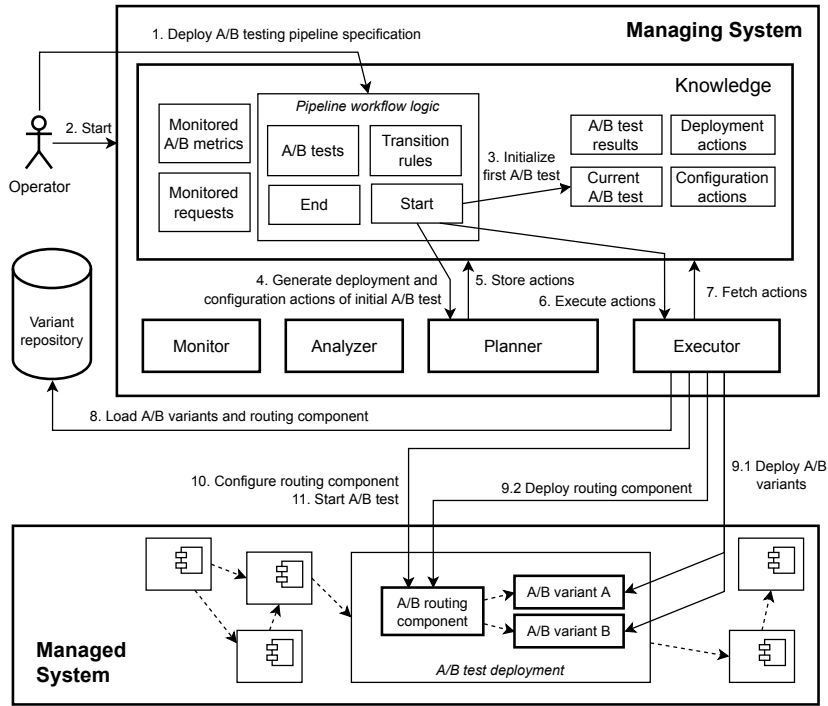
Managing System

1. Deploy A/B testing pipeline specification

Knowledge

Pipeline workflow logic

Monitored A/B metrics

A/B tests

Transition rules

2. Start

Operator

Monitored requests

End

Start

3. Initialize first A/B test

A/B test results

Deployment actions

Current A/B test

Configuration actions

Variant repository

4. Generate deployment and configuration actions of initial A/B test

5. Store actions

6. Execute actions

7. Fetch actions

Monitor

Analyzer

Planner

Executor

8. Load A/B variants and routing component

10. Configure routing component
11. Start A/B test

9.2 Deploy routing component

9.1 Deploy A/B variants

A/B routing component

A/B variant A

A/B variant B

A/B test deployment

Managed System